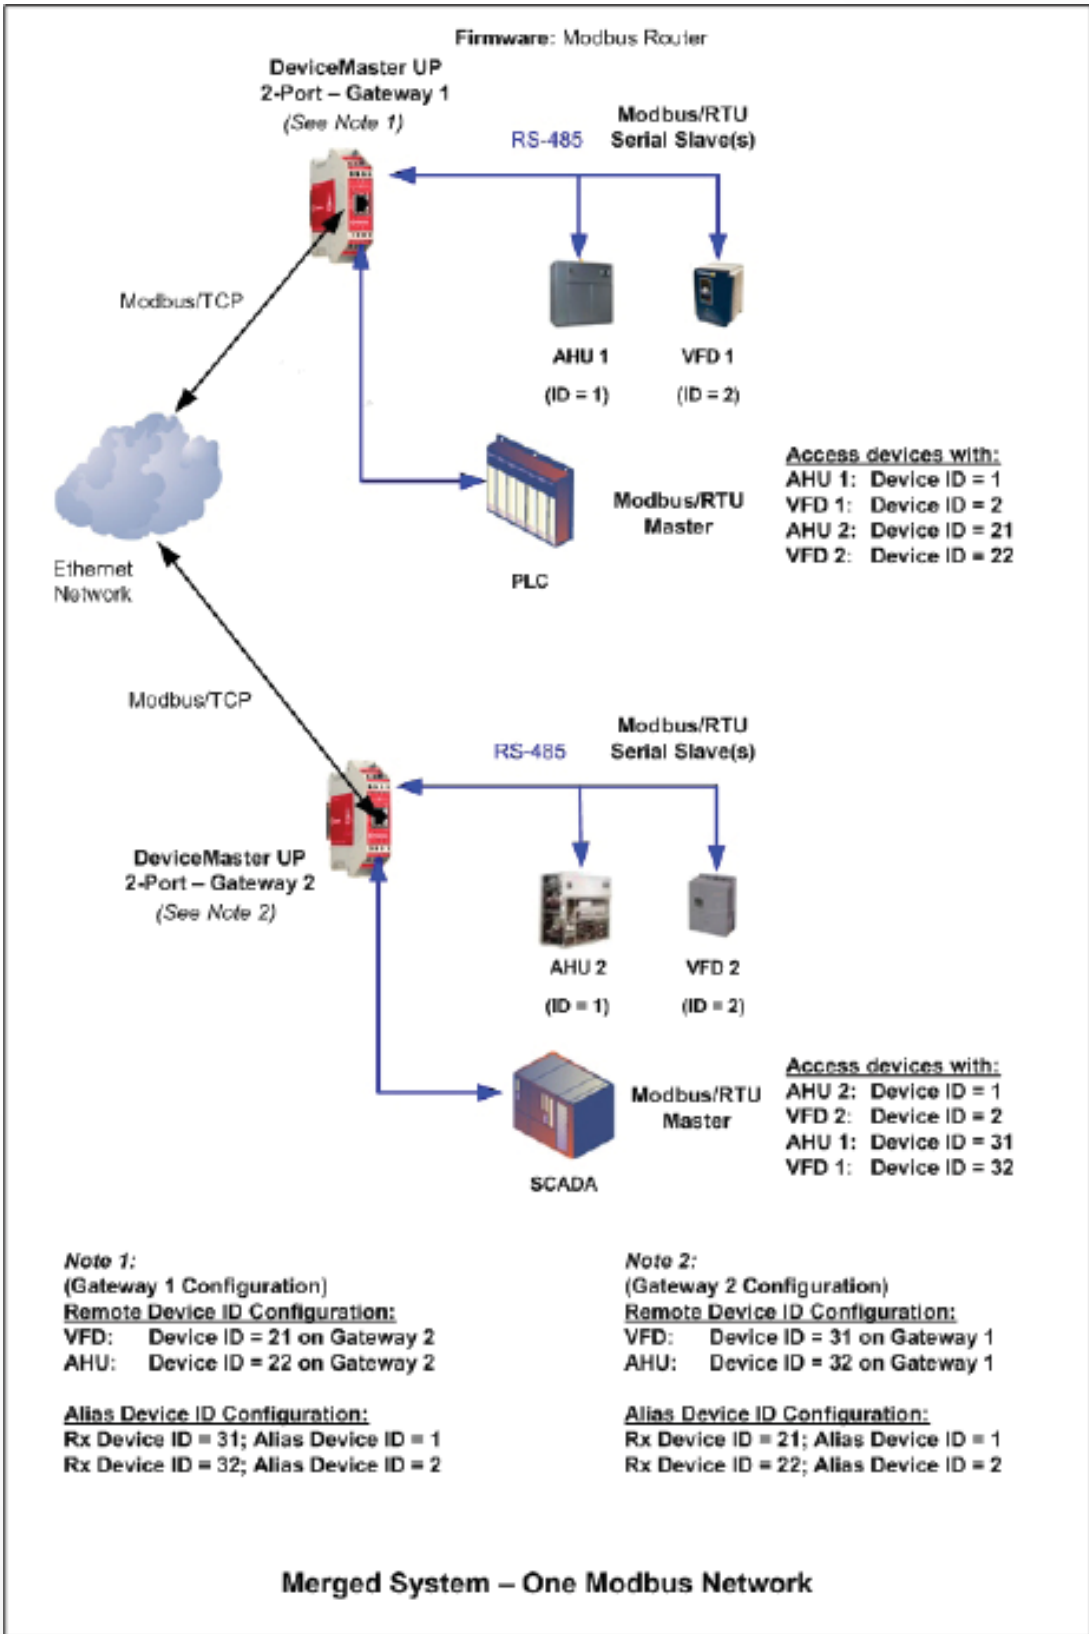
Firmware: Modbus Router

DeviceMaster UP
2-Port – Gateway 1
(See Note 1)

RS-485

Modbus/RTU
Serial Slave(s)

Modbus/TCP

AHU 1
(ID = 1)

VFD 1
(ID = 2)

Access devices with:
AHU 1: Device ID = 1
VFD 1: Device ID = 2
AHU 2: Device ID = 21
VFD 2: Device ID = 22

Modbus/RTU
Master

PLC

Ethernet
Network

Modbus/TCP

RS-485

Modbus/RTU
Serial Slave(s)

DeviceMaster UP
2-Port – Gateway 2
(See Note 2)

AHU 2
(ID = 1)

VFD 2
(ID = 2)

Access devices with:
AHU 2: Device ID = 1
VFD 2: Device ID = 2
AHU 1: Device ID = 31
VFD 1: Device ID = 32

Modbus/RTU
Master

SCADA

Note 1:
(Gateway 1 Configuration)
Remote Device ID Configuration:
VFD: Device ID = 21 on Gateway 2
AHU: Device ID = 22 on Gateway 2

Alias Device ID Configuration:
Rx Device ID = 31; Alias Device ID = 1
Rx Device ID = 32; Alias Device ID = 2

Note 2:
(Gateway 2 Configuration)
Remote Device ID Configuration:
VFD: Device ID = 31 on Gateway 1
AHU: Device ID = 32 on Gateway 1

Alias Device ID Configuration:
Rx Device ID = 21; Alias Device ID = 1
Rx Device ID = 22; Alias Device ID = 2

Merged System – One Modbus Network